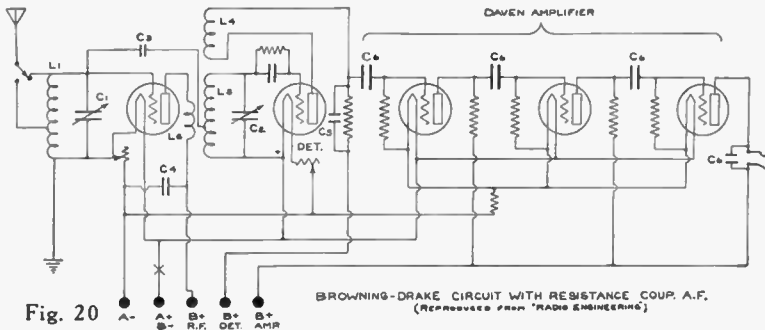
DAVEN AMPLIFIER

L4

C3

L1

C1

L2

L3

C2

C5

DET.

C4

C6

C6

C6

C6

Fig. 20

A-

A+ B-

B+ R.F.

B+ DET.

B+ AMP

BROWNING-DRAKE CIRCUIT WITH RESISTANCE COUP. A.F.
(REPRODUCED FROM "RADIO ENGINEERING")